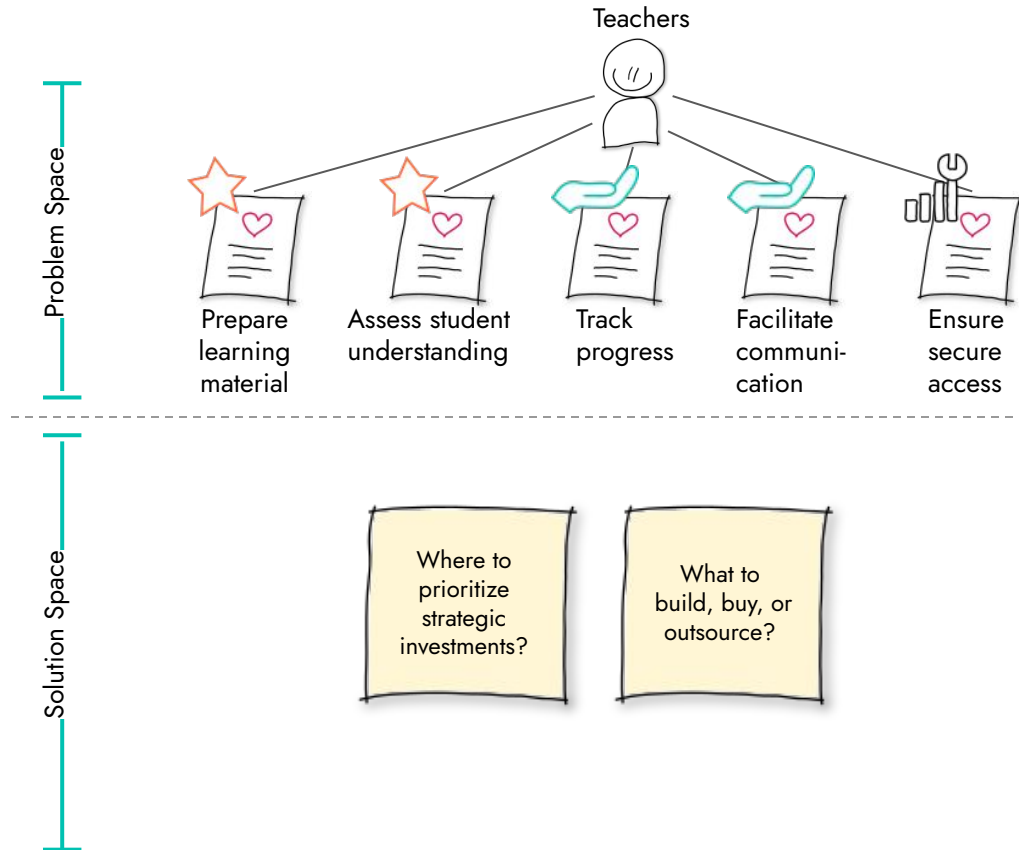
Teachers

Problem Space

Prepare learning material

Assess student understanding

Track progress

Facilitate communication

Ensure secure access

Solution Space

Where to prioritize strategic investments?

What to build, buy, or outsource?